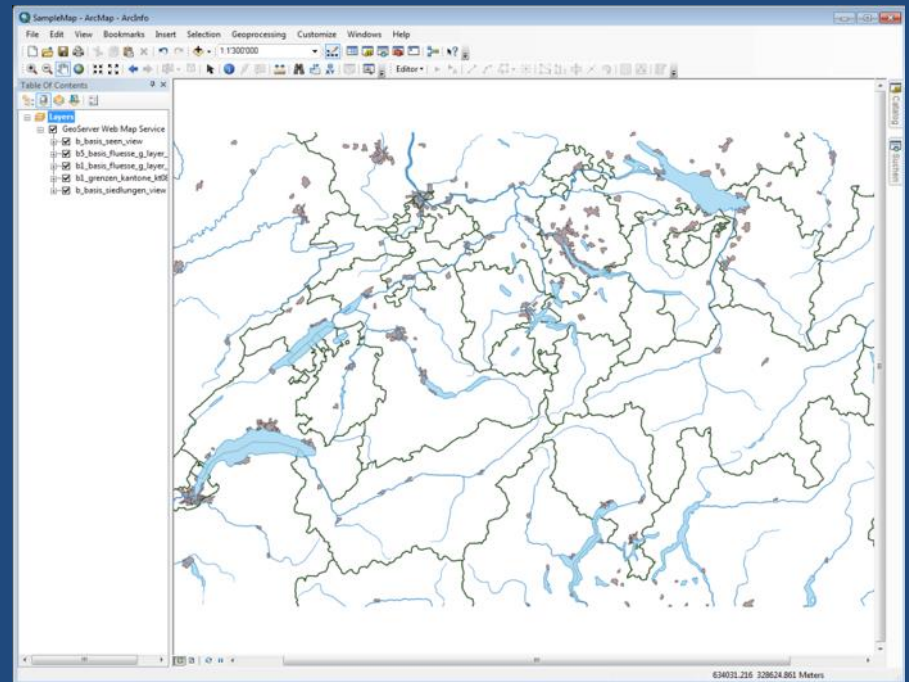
SampleMap - ArcMap - ArcInfo

File Edit View Bookmarks Insert Selection Geoprocessing Customize Windows Help

1:1'300'000

Editor

Table Of Contents

Layers
GeoServer Web Map Service
b_basis_seen_view
b5_basis_fluesse_g_layer_
b1_basis_fluesse_g_layer_
b1_grenzen_kantone_kt00
b_basis_siedlungen_view

Catalog

Toolbox

634031.216 328624.861 Meters